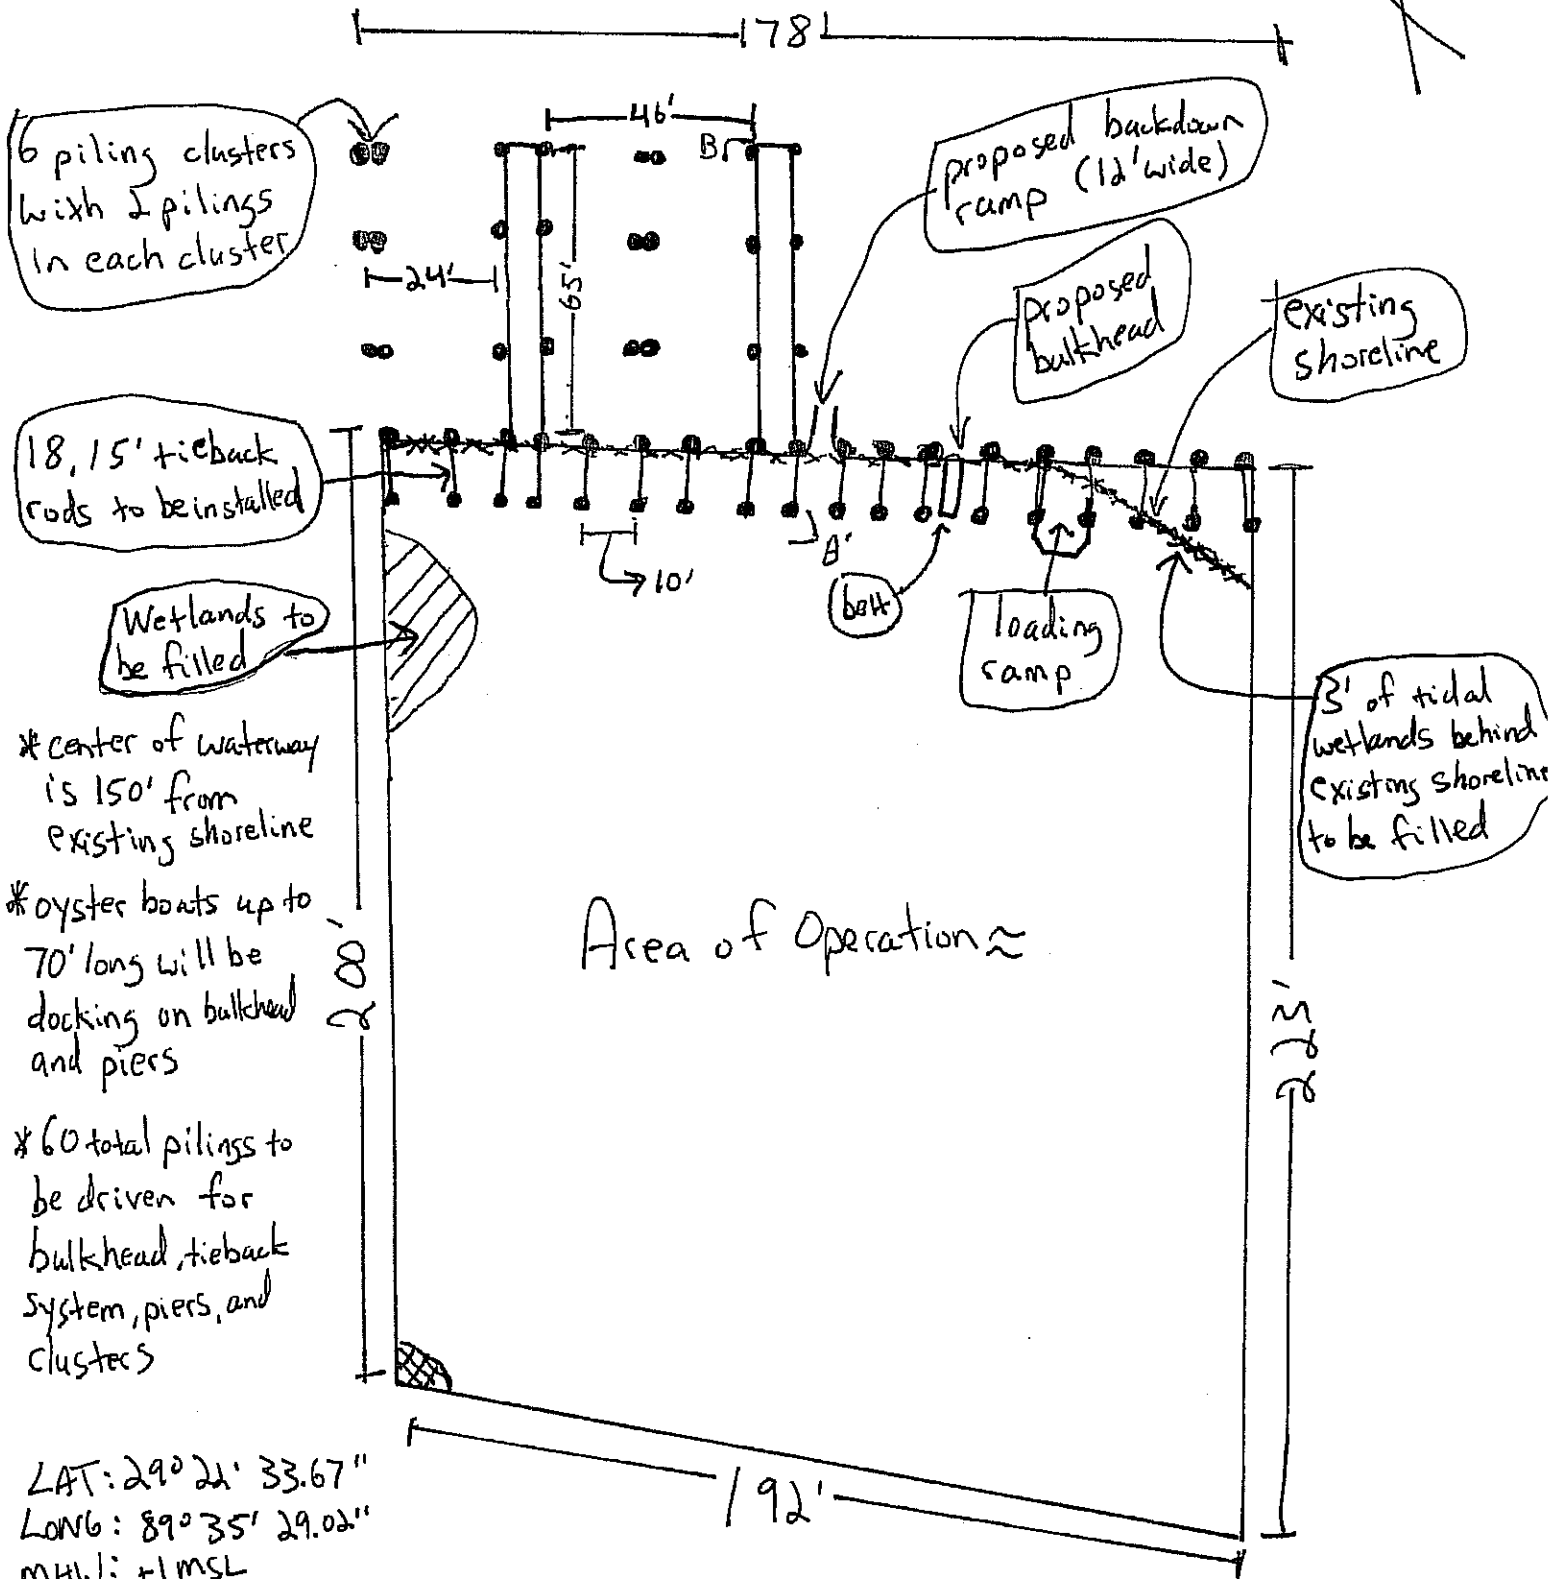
178'

6 piling clusters with 2 pilings in each cluster

46'

8'

proposed backdown ramp (12' wide)

24'

65'

proposed bulkhead

existing shoreline

18, 15' tieback rods to be installed

10'

8'

belt

loading ramp

Wetlands to be filled

3' of tidal wetlands behind existing shoreline to be filled

* center of waterway is 150' from existing shoreline

* oyster boats up to 70' long will be docking on bulkhead and piers

* 60 total pilings to be driven for bulkhead, tieback system, piers, and clusters

Area of Operation ≈

280'

283'

192'

LAT: 29° 22' 33.67"
LONG: 89° 35' 29.02"
MHW: +1 MSL